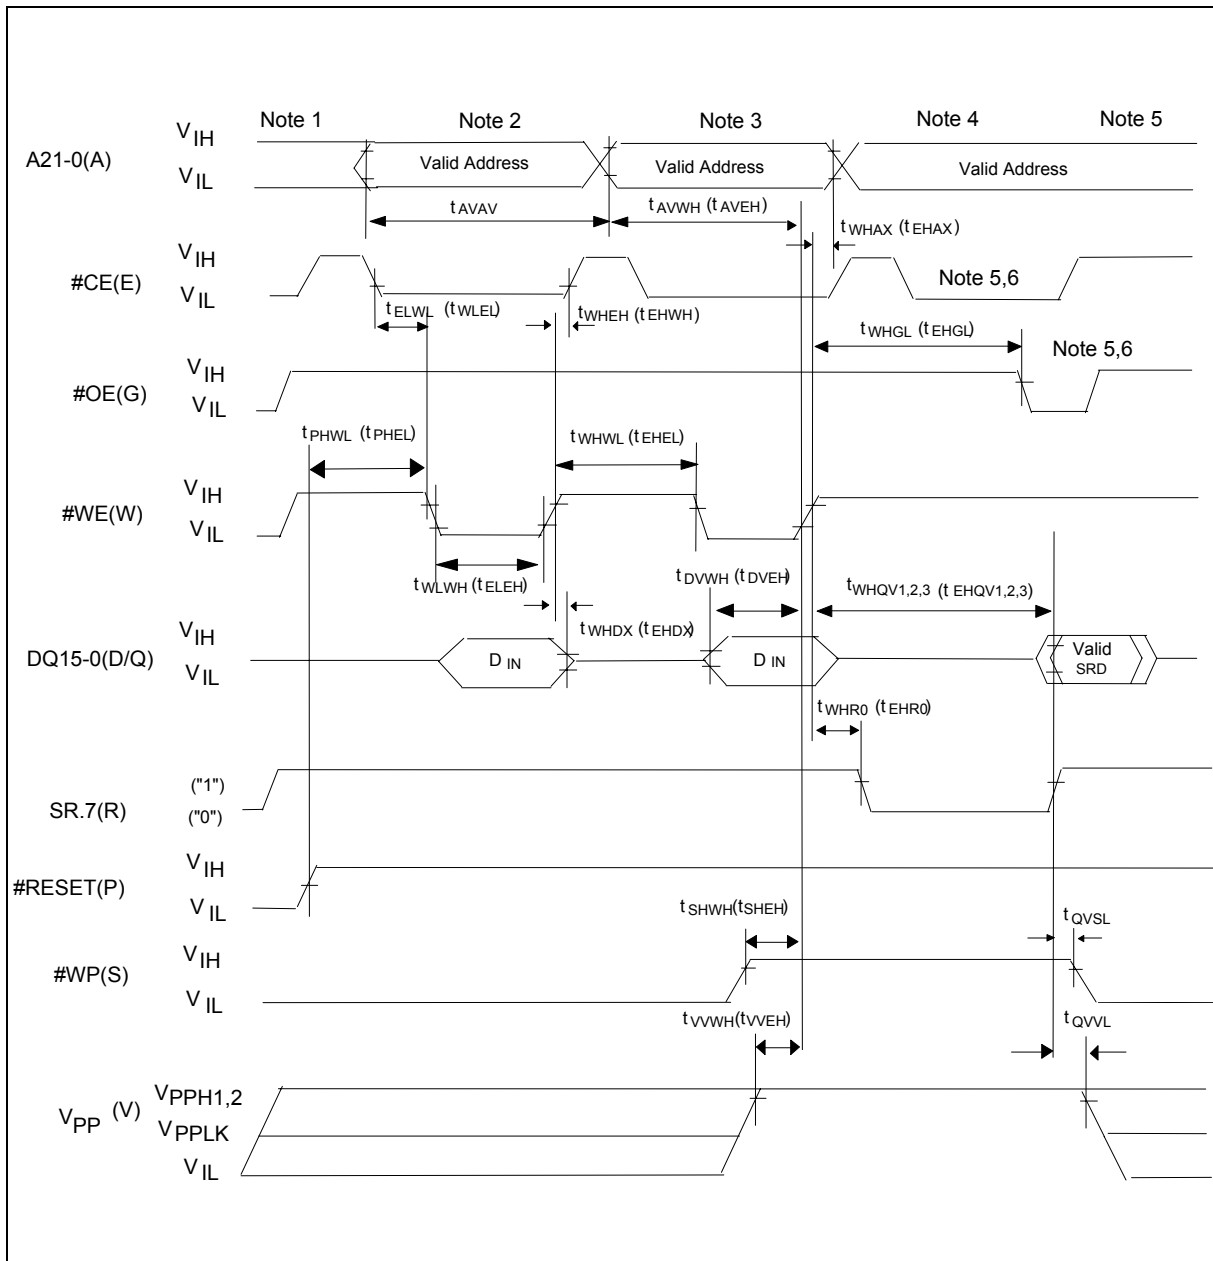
Note 1 Note 2 Note 3 Note 4 Note 5

A21-0(A) $V_{IH}$ $V_{IL}$

Valid Address Valid Address Valid Address

$t_{AVAV}$ $t_{AVWH}$ ($t_{AVEH}$) $t_{WHAX}$ ($t_{EHAX}$)

#CE(E) $V_{IH}$ $V_{IL}$

Note 5,6

$t_{ELWL}$ ($t_{WLEL}$) $t_{WHEH}$ ($t_{EHWH}$)

$t_{WHGL}$ ($t_{EHGL}$) Note 5,6

#OE(G) $V_{IH}$ $V_{IL}$

$t_{PHWL}$ ($t_{PHEL}$) $t_{WHWL}$ ($t_{EHEL}$)

#WE(W) $V_{IH}$ $V_{IL}$

$t_{WLWH}$ ($t_{ELEH}$) $t_{DVWH}$ ($t_{DVEH}$) $t_{WHQV1,2,3}$ ($t_{EHQV1,2,3}$)

$t_{WHDX}$ ($t_{EHDX}$)

DQ15-0(D/Q) $V_{IH}$ $V_{IL}$

$D_{IN}$ $D_{IN}$ Valid SRD

$t_{WHR0}$ ($t_{EHR0}$)

SR.7(R) ("1") ("0")

#RESET(P) $V_{IH}$ $V_{IL}$

$t_{SHWH}$($t_{SHEH}$) $t_{QVSL}$

#WP(S) $V_{IH}$ $V_{IL}$

$t_{VVWH}$($t_{VVEH}$) $t_{QVVL}$

$V_{PP}$ (V) $V_{PPH1,2}$ $V_{PPLK}$ $V_{IL}$